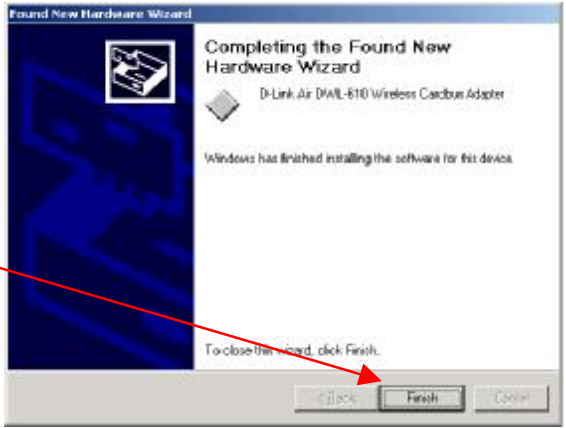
Found New Hardware Wizard

Completing the Found New Hardware Wizard

D-Link Air DWL-610 Wireless Cardbus Adapter

Windows has finished installing the software for this device.

To close this wizard, click Finish.

< Back
Finish
Cancel